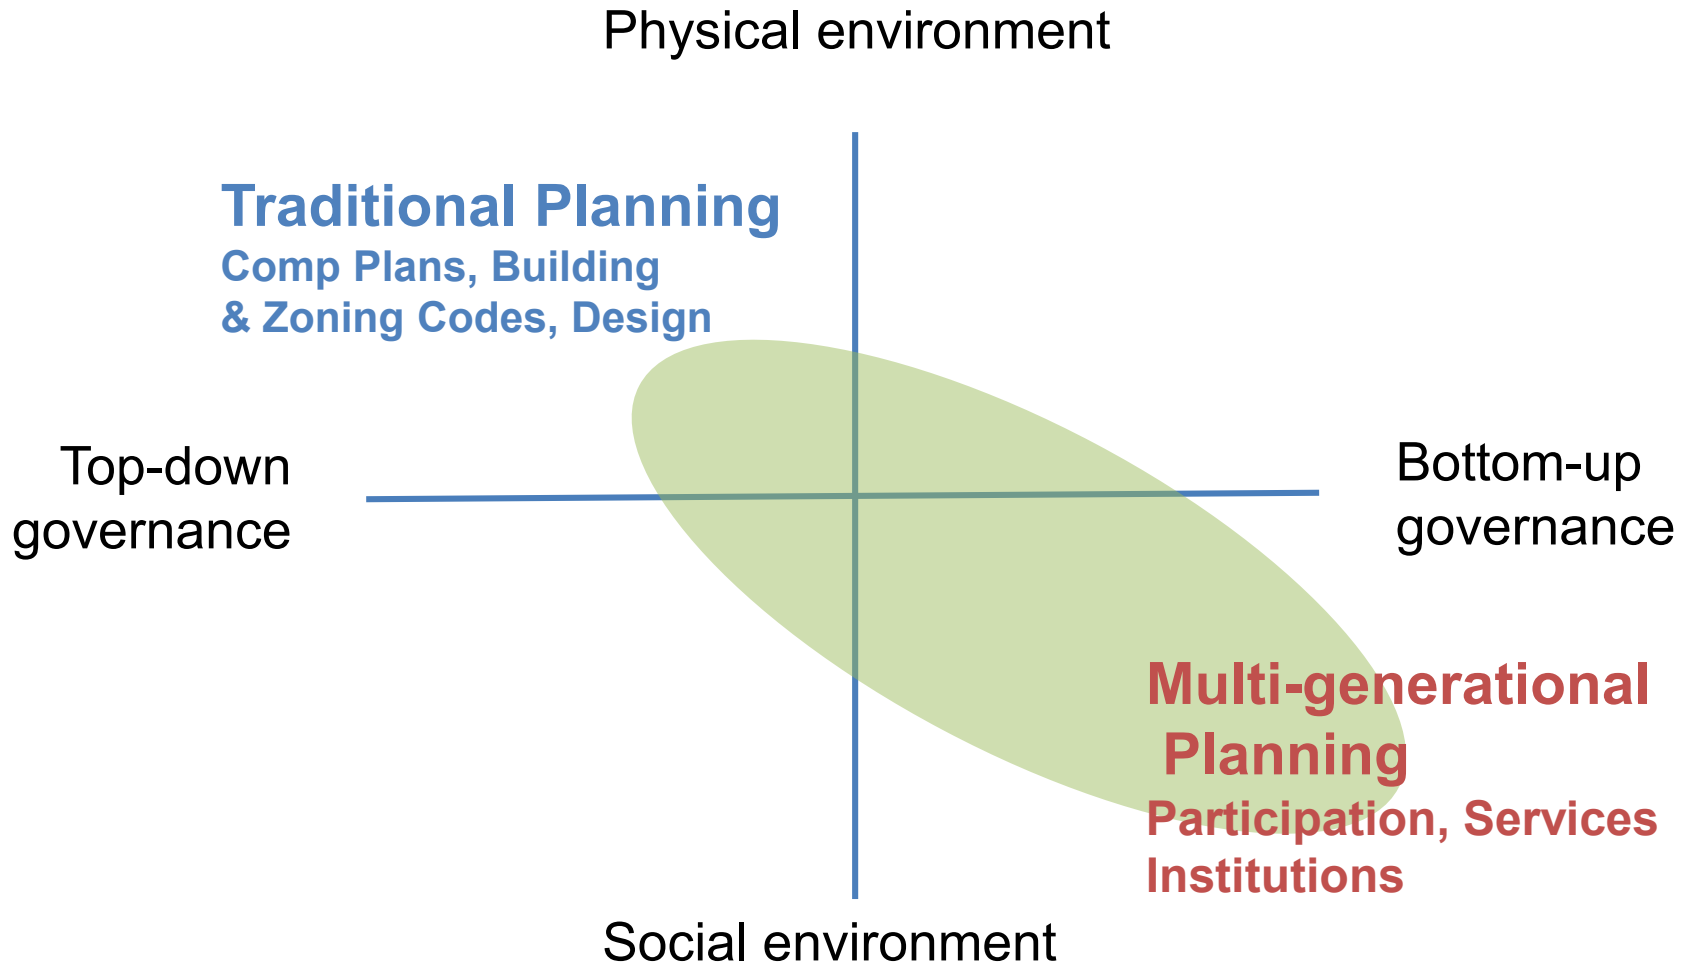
Physical environment

Traditional Planning
Comp Plans, Building & Zoning Codes, Design

Top-down governance

Bottom-up governance

Multi-generational Planning
Participation, Services Institutions

Social environment